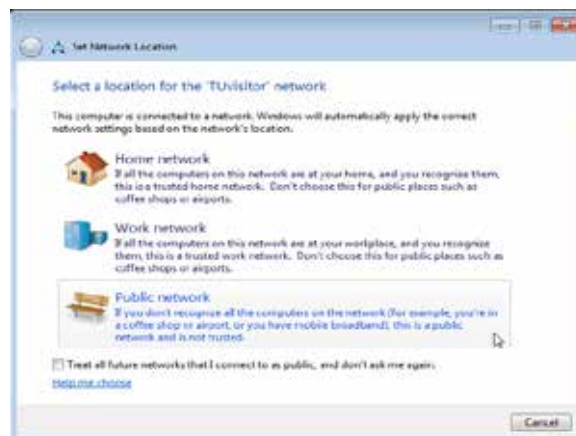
Set Network Location

Select a location for the 'TUvisitor' network

This computer is connected to a network. Windows will automatically apply the correct network settings based on the network's location.

Home network
If all the computers on this network are at your home, and you recognize them, this is a trusted home network. Don't choose this for public places such as coffee shops or airports.

Work network
If all the computers on this network are at your workplace, and you recognize them, this is a trusted work network. Don't choose this for public places such as coffee shops or airports.

Public network
If you don't recognize all the computers on the network (for example, you're in a coffee shop or airport, or you have mobile broadband), this is a public network and is not trusted.

Treat all future networks that I connect to as public, and don't ask me again.

Help me choose

Cancel